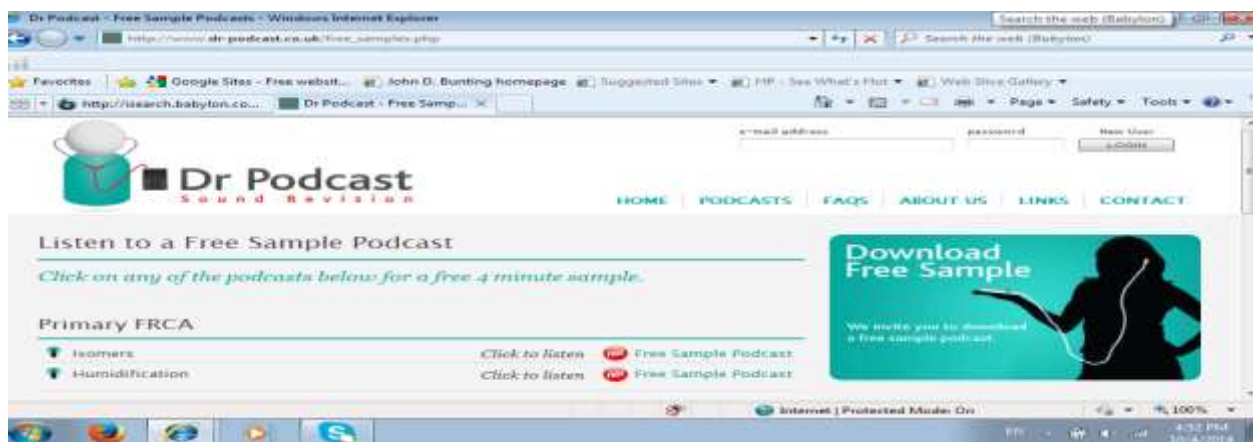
Dr Podcast - Free Sample Podcasts - Windows Internet Explorer

Search the web (Babylon)

http://www.dr-podcast.co.uk/free_samples.php

Search the web (Babylon)

Favorites | Google Sites - Free websit... | John D. Bunting homepage | Suggested Sites ▾ | HP - See What's Hot ▾ | Web Slice Gallery ▾

http://isearch.babylon.co... | Dr Podcast - Free Samp... ×

Page ▾ Safety ▾ Tools ▾

e-mail address | password | New User | LOGIN

Dr Podcast
Sound Revision

HOME | PODCASTS | FAQS | ABOUT US | LINKS | CONTACT

Listen to a Free Sample Podcast

Click on any of the podcasts below for a free 4 minute sample.

Download Free Sample

We invite you to download a free sample podcast.

Primary FRCA

Isomers Click to listen Free Sample Podcast

Humidification Click to listen Free Sample Podcast

Internet | Protected Mode: On

100%

4:52 PM